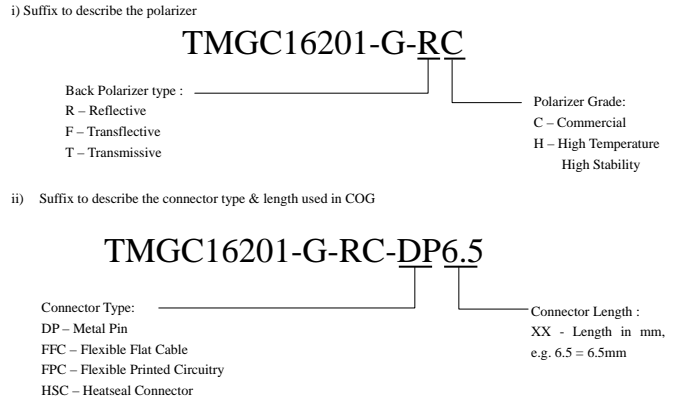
i) Suffix to describe the polarizer

TMGC16201-G-RC

Back Polarizer type :
R – Reflective
F – Transflective
T – Transmissive

Polarizer Grade:
C – Commercial
H – High Temperature
High Stability

ii) Suffix to describe the connector type & length used in COG

TMGC16201-G-RC-DP6.5

Connector Type:
DP – Metal Pin
FFC – Flexible Flat Cable
FPC – Flexible Printed Circuitry
HSC – Heatseal Connector

Connector Length :
XX - Length in mm,
e.g. 6.5 = 6.5mm